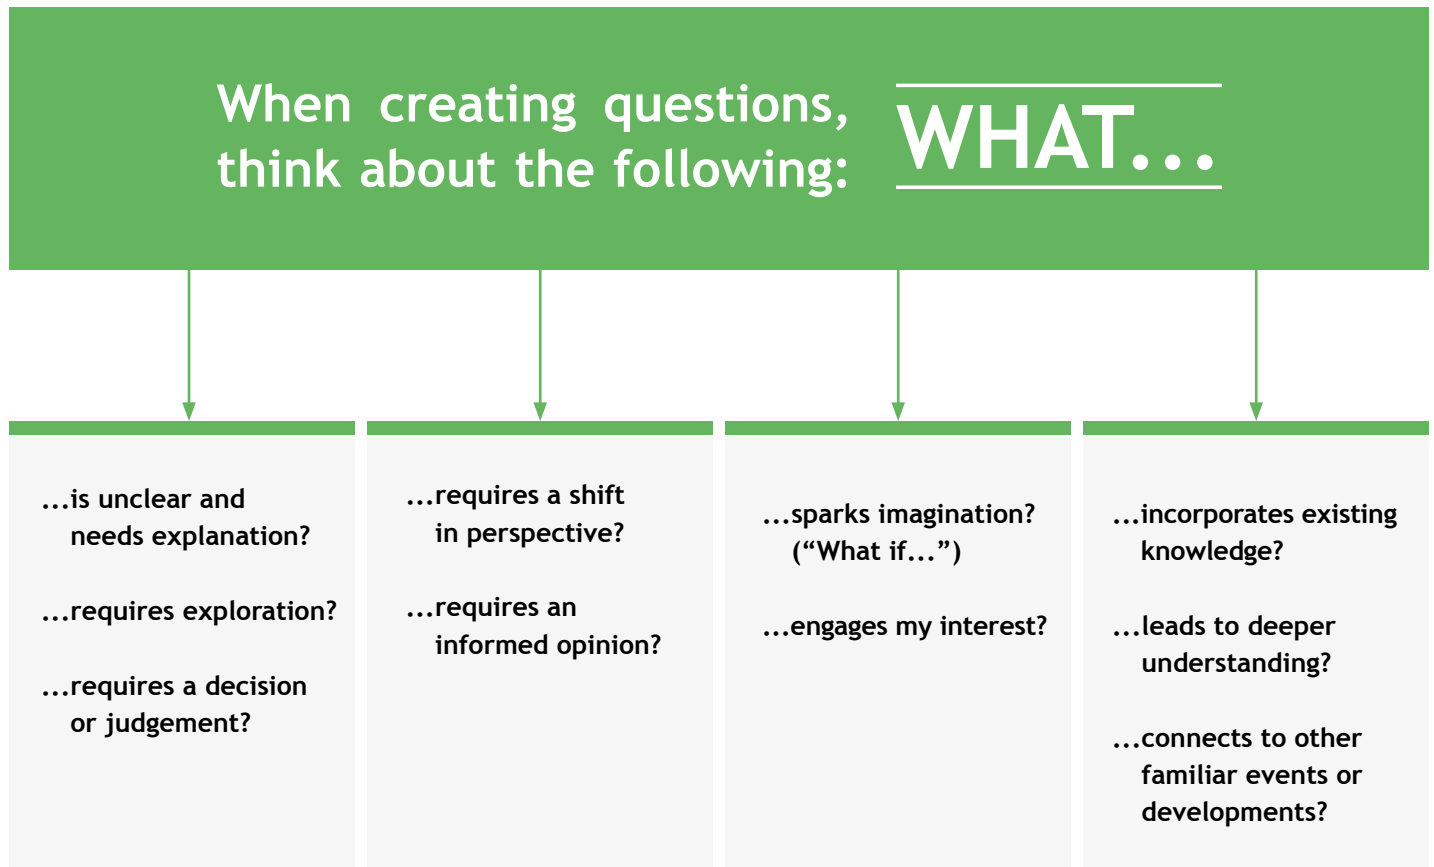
When creating questions, think about the following: WHAT...

...is unclear and needs explanation?

...requires exploration?

...requires a decision or judgement?

...requires a shift in perspective?

...requires an informed opinion?

...sparks imagination? ("What if...")

...engages my interest?

...incorporates existing knowledge?

...leads to deeper understanding?

...connects to other familiar events or developments?